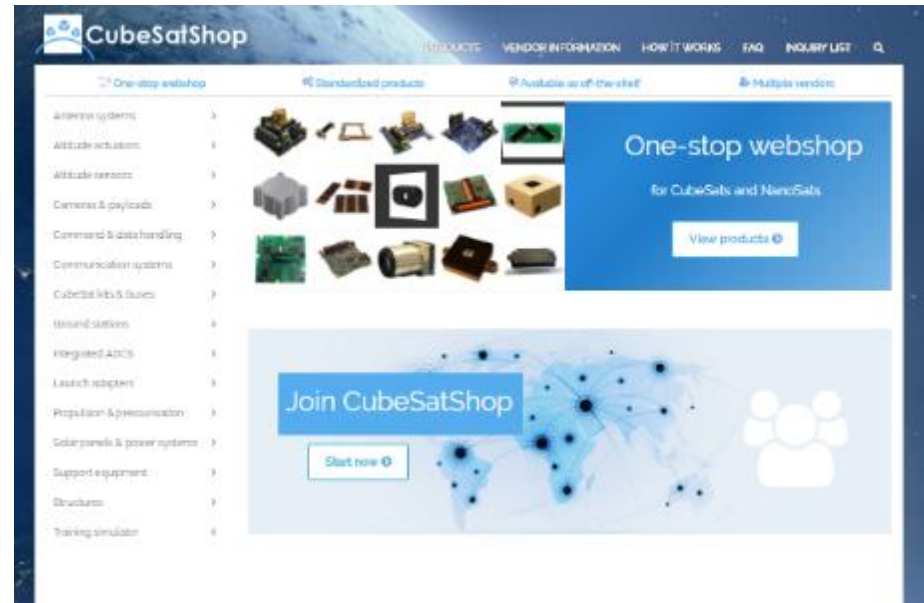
CubeSatShop

PRODUCTS VENDOR INFORMATION HOW IT WORKS FAQ INQUIRY LIST

One-stop webshop Standardized products Available as off-the-shelf Multiple vendors

Antenna systems
Attitude actuators
Attitude sensors
Cameras & payloads
Command & data handling
Communication systems
CubeSat kits & buses
Ground stations
Integrated ADCS
Launch adapters
Propulsion & pressurization
Solar panels & power systems
Support equipment
Structures
Training simulator

One-stop webshop

for CubeSats and NanoSats

View products

Join CubeSatShop

Start now